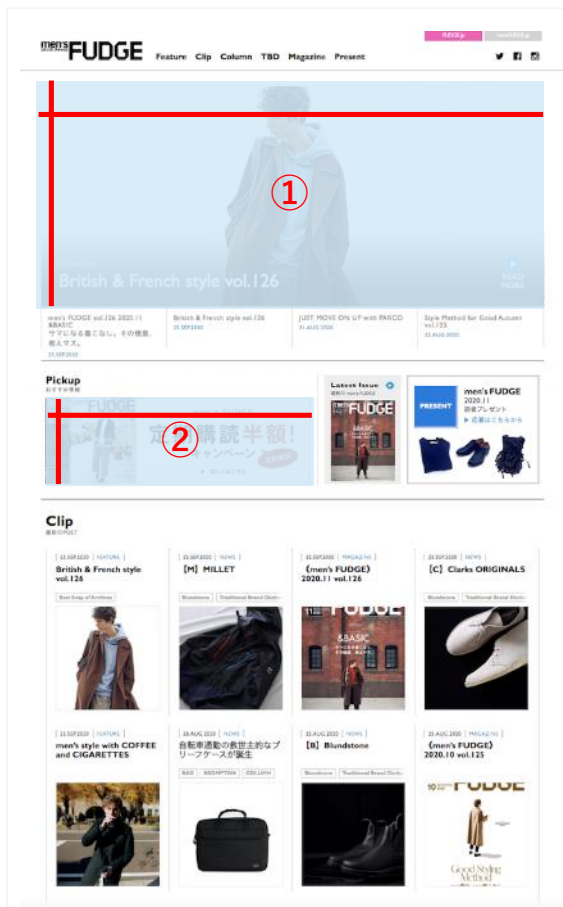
men's FUDGE

Feature Clip Column TBD Magazine Present

FUDGE.jp men's FUDGE.jp

①

British & French style vol.126

READ MORE

men's FUDGE vol.126 2020.11 &BASIC ヤマになる着こなし。その機能、着えマス。
25.SEP.2020

British & French style vol.126
25.SEP.2020

JUST MOVE ON UP with PARCO
01.AUG.2020

Style Method for Good Autumn vol.125
25.AUG.2020

Pickup
おすすめ情報

②

定期購読半額! キャンペーン

Latest issue
最新号 men's FUDGE

FUDGE

&BASIC

PRESENT

men's FUDGE
2020.11
読者プレゼント
▶ 応募はこちらから

Clip
最新のPOST

25.SEP.2020 | FEATURE
British & French style vol.126

25.SEP.2020 | NEWS
【M】MILLET

25.SEP.2020 | MAGAZINE
《men's FUDGE》2020.11 vol.126

25.SEP.2020 | NEWS
【C】Clarks ORIGINALS

Blundstone | Traditional Brand Stock

Blundstone | Traditional Brand Stock

FUDGE

&BASIC

25.SEP.2020 | FEATURE
men's style with COFFEE and CIGARETTES

28.AUG.2020 | NEWS
自転車通勤の救世主的なブリーフケースが誕生

BAG | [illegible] | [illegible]

25.AUG.2020 | NEWS
【B】Blundstone

Blundstone | Traditional Brand Stock

25.AUG.2020 | MAGAZINE
《men's FUDGE》2020.10 vol.125

FUDGE

Good Styling Method